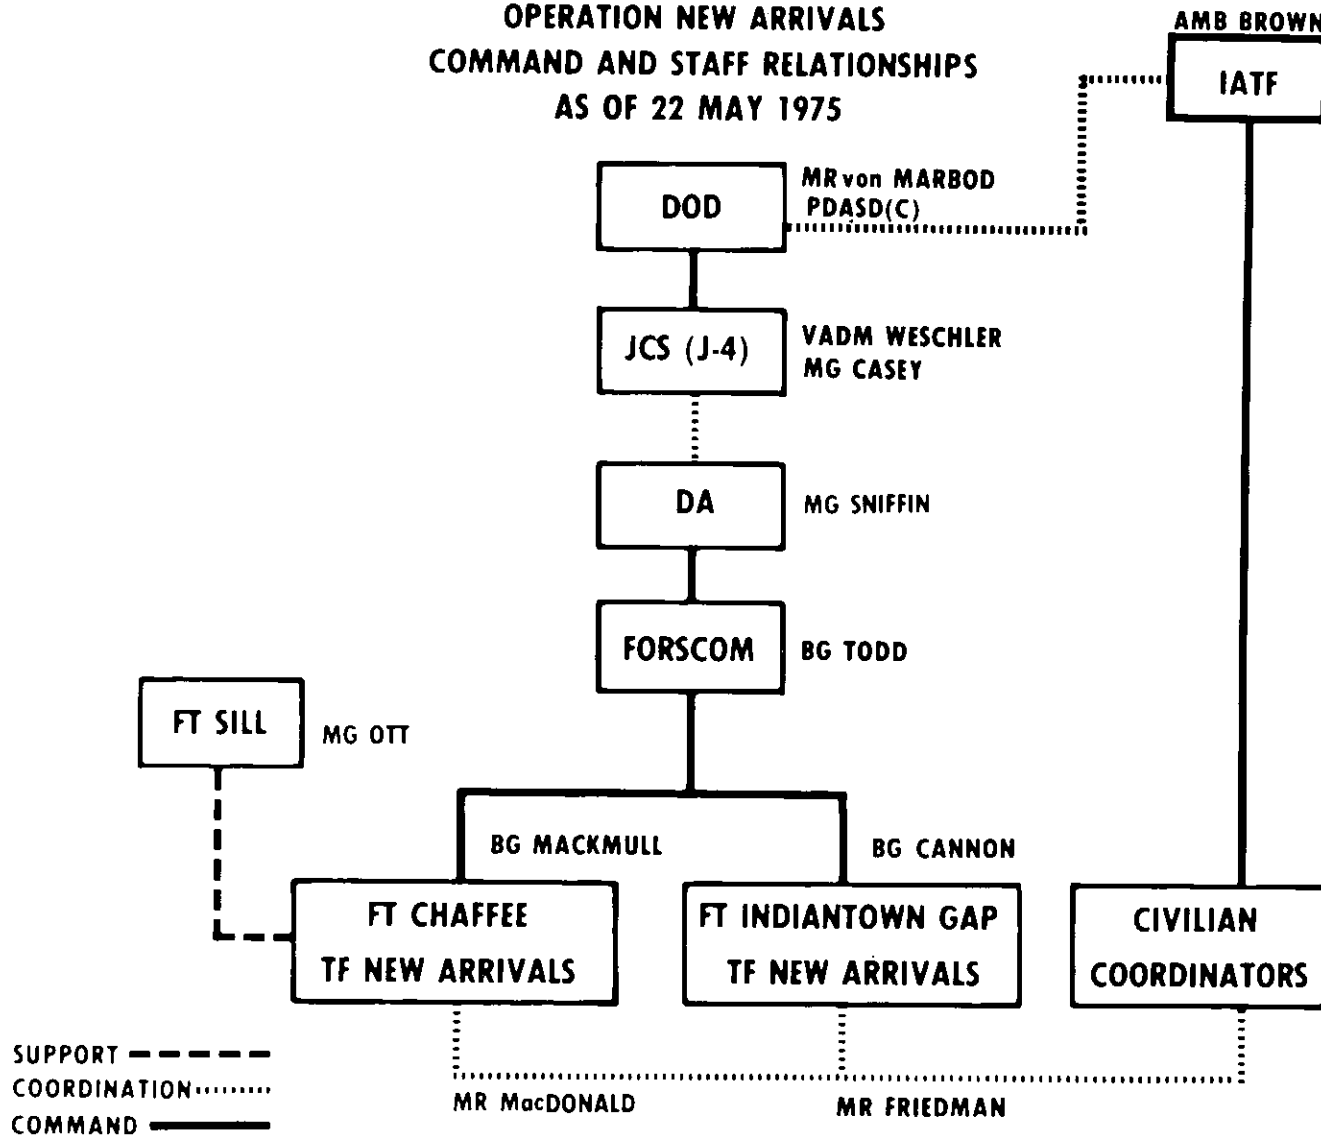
OPERATION NEW ARRIVALS
COMMAND AND STAFF RELATIONSHIPS
AS OF 22 MAY 1975

AMB BROWN
IATF

DOD
MR von MARBOD
PDASD(C)

JCS (J-4)
VADM WESCHLER
MG CASEY

DA
MG SNIFFIN

FORSCOM
BG TODD

FT SILL
MG OTT

BG MACKMULL
BG CANNON

FT CHAFFEE
TF NEW ARRIVALS

FT INDIANTOWN GAP
TF NEW ARRIVALS

CIVILIAN
COORDINATORS

SUPPORT
COORDINATION
COMMAND

MR MacDONALD
MR FRIEDMAN